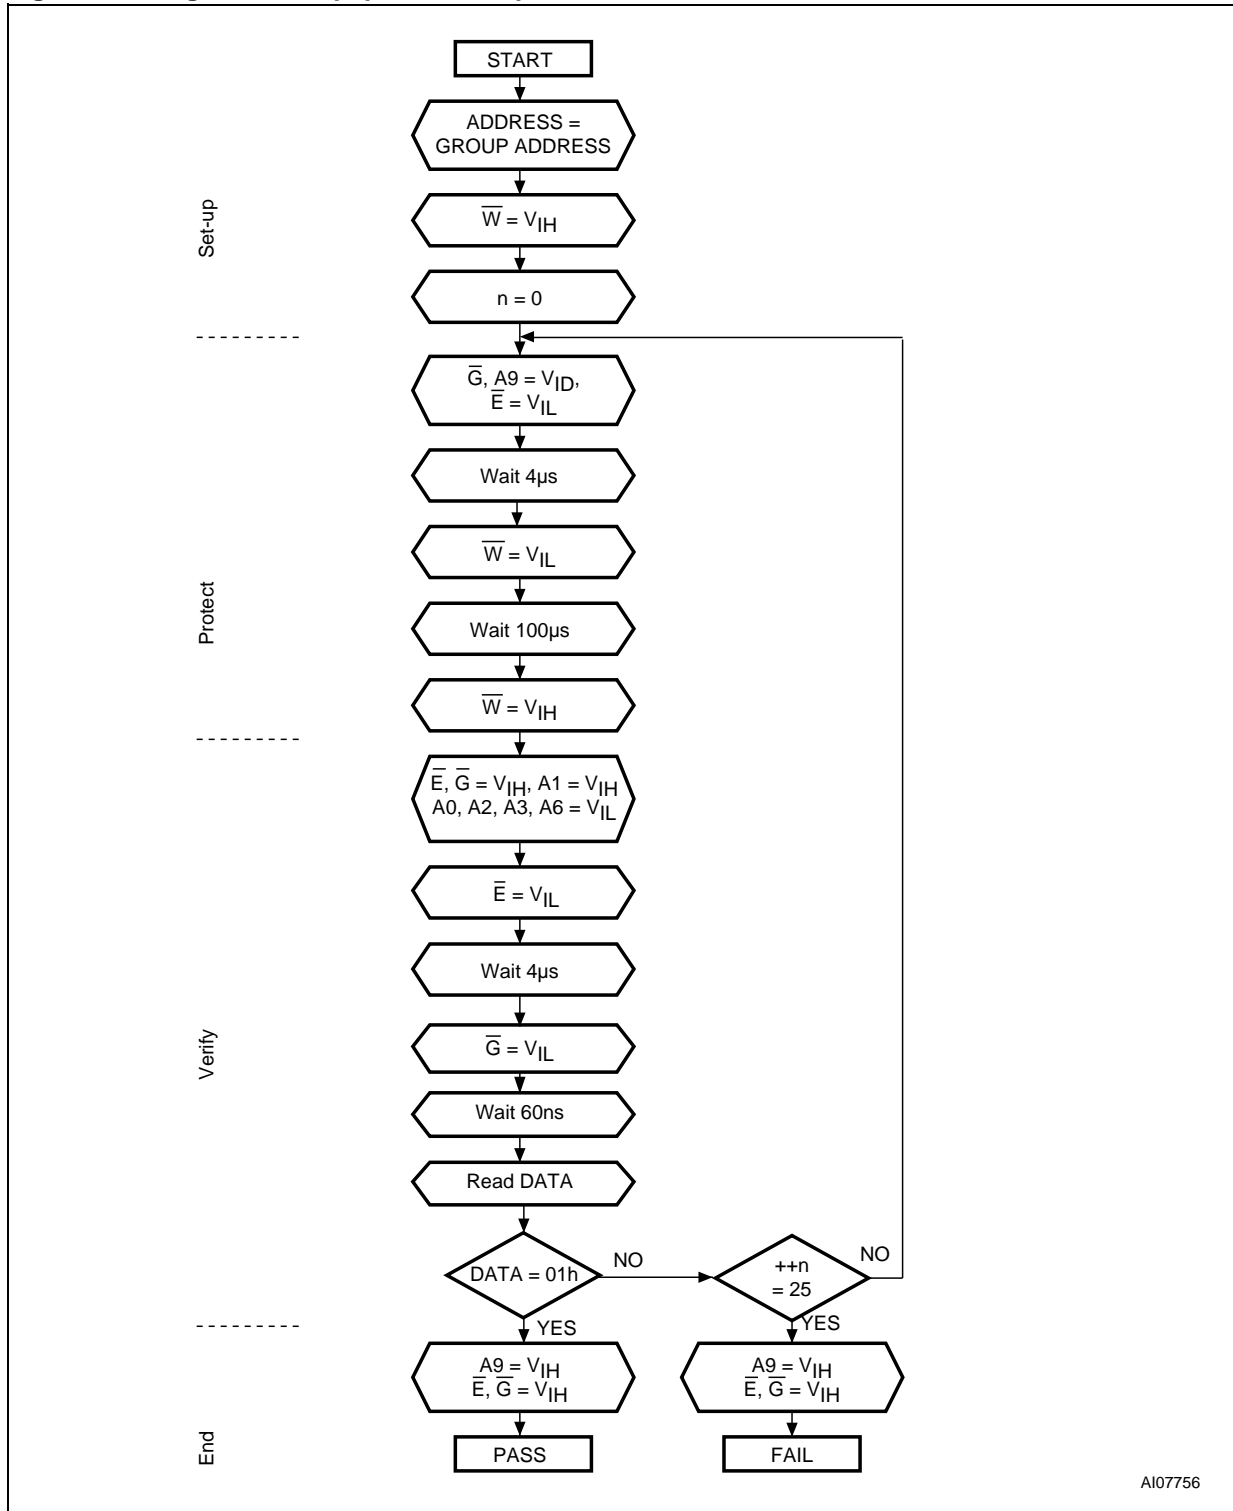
START

ADDRESS = GROUP ADDRESS

Set-up

$\overline{W} = V_{IH}$

n = 0

$\overline{G}$, A9 = $V_{ID}$, $\overline{E} = V_{IL}$

Wait 4µs

$\overline{W} = V_{IL}$

Protect

Wait 100µs

$\overline{W} = V_{IH}$

$\overline{E}$, $\overline{G} = V_{IH}$, A1 = $V_{IH}$
A0, A2, A3, A6 = $V_{IL}$

$\overline{E} = V_{IL}$

Wait 4µs

Verify

$\overline{G} = V_{IL}$

Wait 60ns

Read DATA

DATA = 01h

NO

++n = 25

NO

YES

YES

A9 = $V_{IH}$
$\overline{E}$, $\overline{G} = V_{IH}$

A9 = $V_{IH}$
$\overline{E}$, $\overline{G} = V_{IH}$

End

PASS

FAIL

AI07756